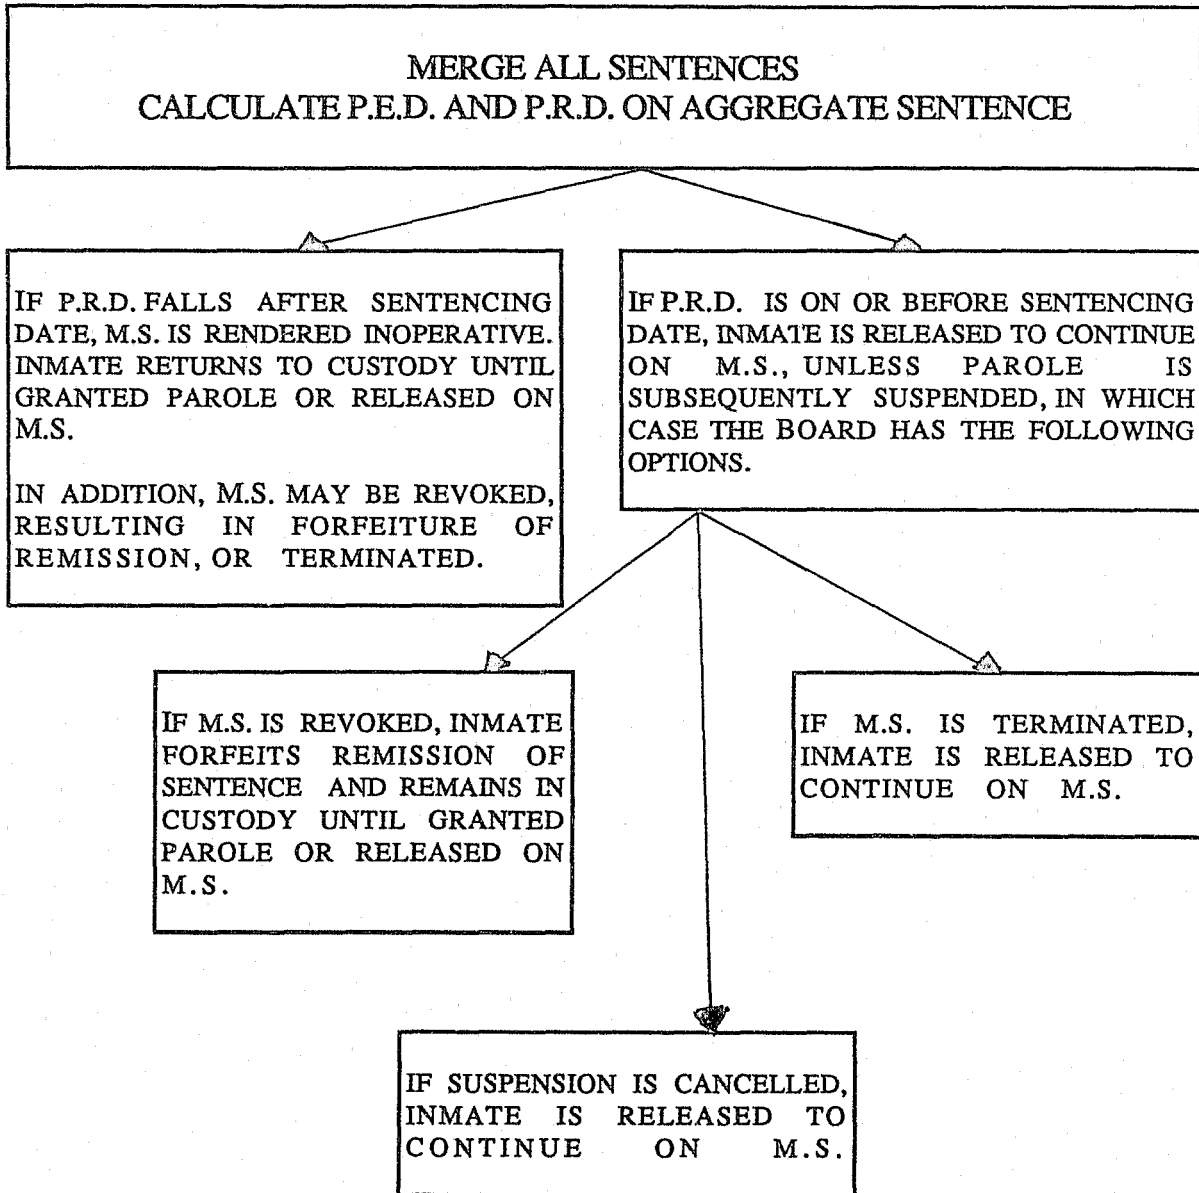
MERGE ALL SENTENCES
CALCULATE P.E.D. AND P.R.D. ON AGGREGATE SENTENCE

IF P.R.D. FALLS AFTER SENTENCING DATE, M.S. IS RENDERED INOPERATIVE. INMATE RETURNS TO CUSTODY UNTIL GRANTED PAROLE OR RELEASED ON M.S.

IN ADDITION, M.S. MAY BE REVOKED, RESULTING IN FORFEITURE OF REMISSION, OR TERMINATED.

IF P.R.D. IS ON OR BEFORE SENTENCING DATE, INMATE IS RELEASED TO CONTINUE ON M.S., UNLESS PAROLE IS SUBSEQUENTLY SUSPENDED, IN WHICH CASE THE BOARD HAS THE FOLLOWING OPTIONS.

IF M.S. IS REVOKED, INMATE FORFEITS REMISSION OF SENTENCE AND REMAINS IN CUSTODY UNTIL GRANTED PAROLE OR RELEASED ON M.S.

IF M.S. IS TERMINATED, INMATE IS RELEASED TO CONTINUE ON M.S.

IF SUSPENSION IS CANCELLED, INMATE IS RELEASED TO CONTINUE ON M.S.